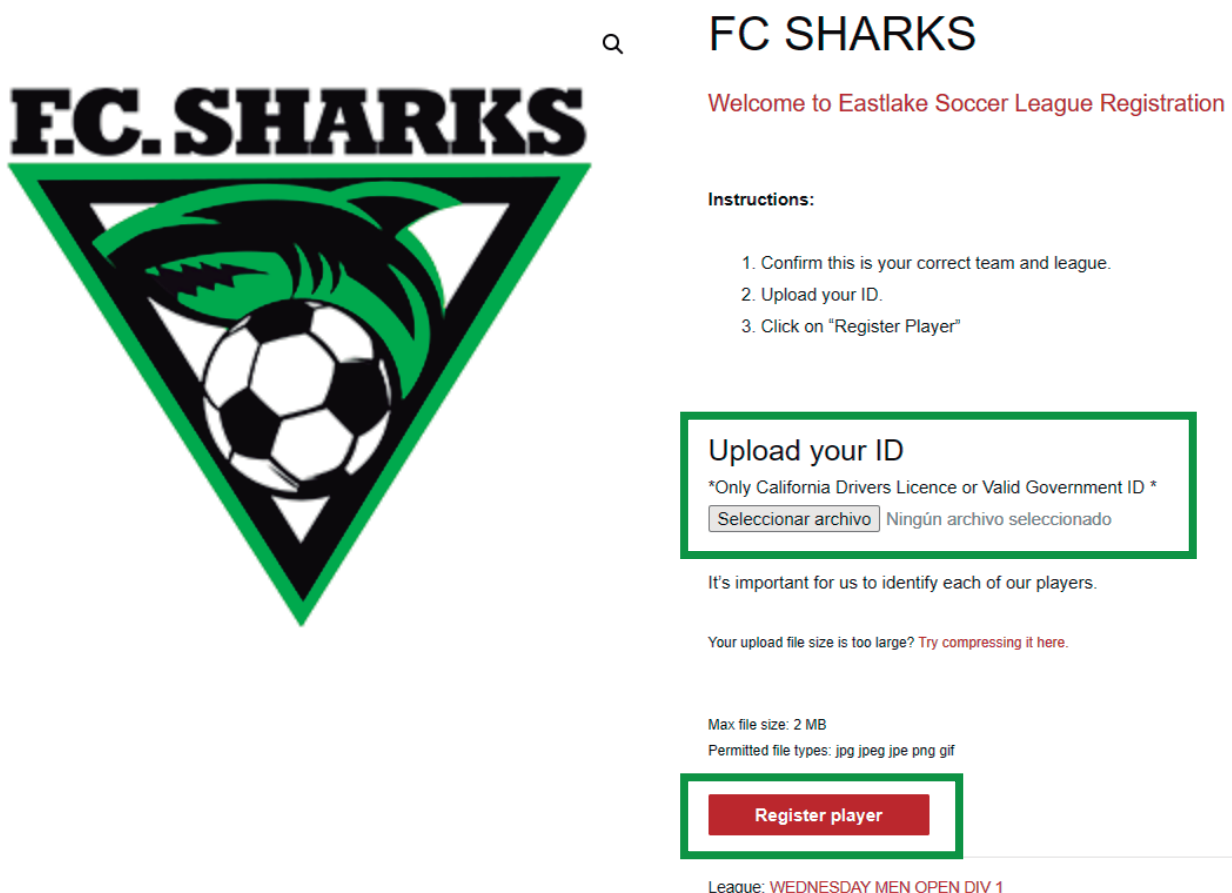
F.C. SHARKS

FC SHARKS

Welcome to Eastlake Soccer League Registration

**Instructions:**

1. Confirm this is your correct team and league.
2. Upload your ID.
3. Click on "Register Player"

Upload your ID

*Only California Drivers Licence or Valid Government ID *

Seleccionar archivo Ningún archivo seleccionado

It's important for us to identify each of our players.

Your upload file size is too large? Try compressing it here.

Max file size: 2 MB
Permitted file types: jpg jpeg jpe png gif

Register player

League: WEDNESDAY MEN OPEN DIV 1